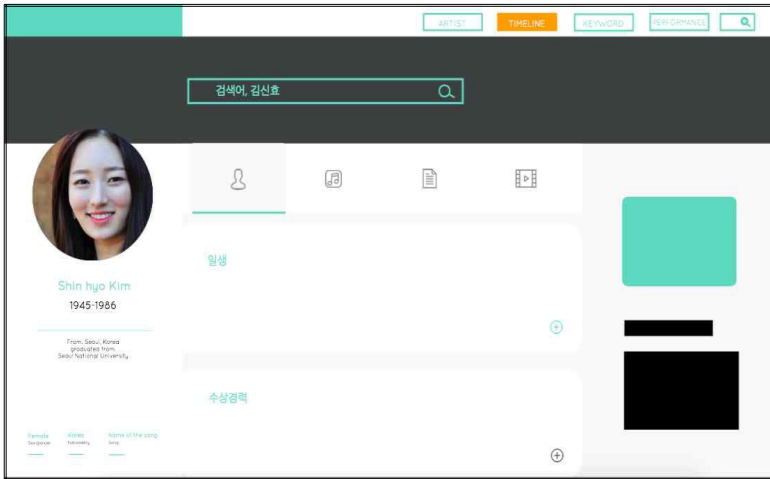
ARTIST TIMELINE KEYWORD PERFORMANCE

검색어, 김신효

Shin hyo Kim
1945-1986

From. Seoul, Korea
graduated from.
Seoul National University

일생

수상경력

Female
Sex/gender

Korea
Nationality

Name of the song
Song